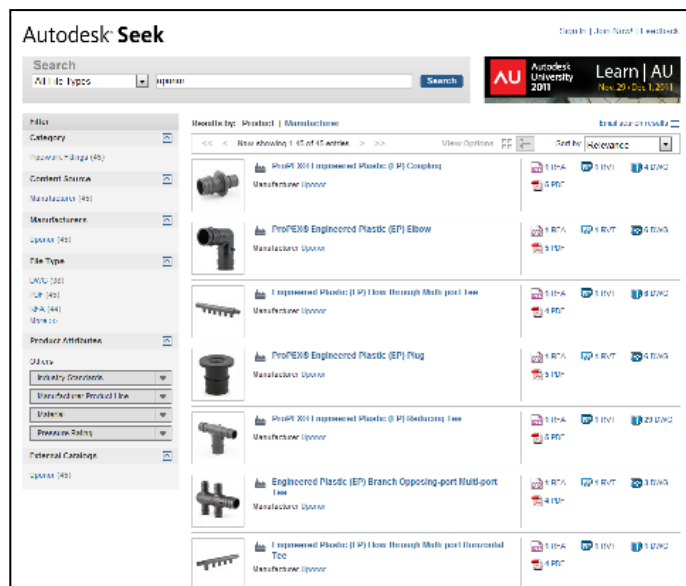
Autodesk® Seek

Sign In | Join Now! | Feedback

Search

All File Types

uponor

Search

AU Autodesk University 2011 Learn | AU Nov. 29 • Dec. 1, 2011

Filter

Category

Pipework Fittings (45)

Content Source

Manufacturer (45)

Manufacturer

Uponor (45)

File Type

DWG (38)

PDF (45)

RFA (44)

More >

Product Attributes

Others

Industry Standards

Manufacturer Product Line

Material

Pressure Rating

External Catalogs

Uponor (45)

Results by: Product | Manufacturer

Email search results

<< < Now showing 1-45 of 45 entries > >>

View Options

Sort by: Relevance

ProPEX XH Engineered Plastic (EP) Coupling

Manufacturer Uponor

1 RFA 1 RVT 4 DWG 4 PDF

ProPEX® Engineered Plastic (EP) Elbow

Manufacturer Uponor

1 RFA 1 RVT 4 DWG 5 PDF

Engineered Plastic (EP) Flow-through Multi-port Tee

Manufacturer Uponor

1 RFA 1 RVT 4 DWG 4 PDF

ProPEX® Engineered Plastic (EP) Plug

Manufacturer Uponor

1 RFA 1 RVT 4 DWG 5 PDF

ProPEX XH Engineered Plastic (EP) Reducing Tee

Manufacturer Uponor

1 RFA 1 RVT 23 DWG 5 PDF

Engineered Plastic (EP) Branch Opposing-port Multi-port Tee

Manufacturer Uponor

1 RFA 1 RVT 3 DWG 4 PDF

Engineered Plastic (EP) Flow-through Multi-port Horizontal Tee

Manufacturer Uponor

1 RFA 1 RVT 4 DWG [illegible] PDF